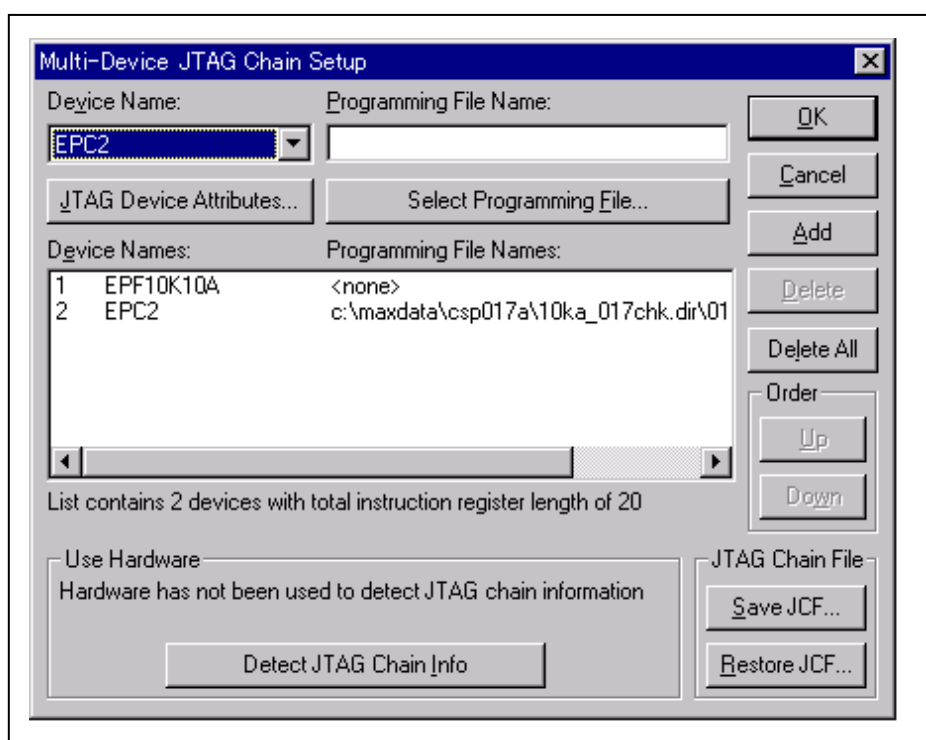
Multi-Device JTAG Chain Setup

Device Name:

Programming File Name:

EPC2

OK

Cancel

JTAG Device Attributes...

Select Programming File...

Add

Device Names:

Programming File Names:

| | | |
|---|---|---|
| 1 | EPF10K10A | <none> |
| 2 | EPC2 | c:\maxdata\csp017a\10ka_017chk.dir\01 |

Delete

Delete All

Order

Up

Down

List contains 2 devices with total instruction register length of 20

Use Hardware

Hardware has not been used to detect JTAG chain information

Detect JTAG Chain Info

JTAG Chain File

Save JCF...

Restore JCF...